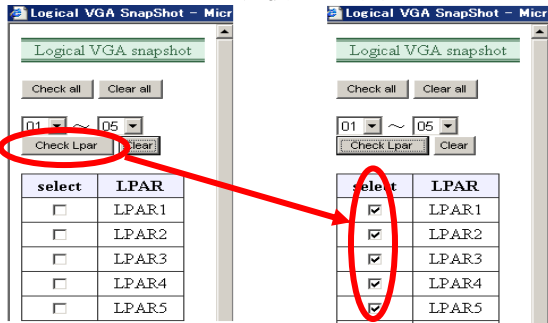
Logical VGA SnapShot - Micr

Logical VGA snapshot

Check all Clear all

01 ～ 05

Check Lpar Clear

| select | LPAR |
|---|---|
| ☐ | LPAR1 |
| ☐ | LPAR2 |
| ☐ | LPAR3 |
| ☐ | LPAR4 |
| ☐ | LPAR5 |

Logical VGA SnapShot - Micr

Logical VGA snapshot

Check all Clear all

01 ～ 05

Check Lpar Clear

| select | LPAR |
|---|---|
| ☑ | LPAR1 |
| ☑ | LPAR2 |
| ☑ | LPAR3 |
| ☑ | LPAR4 |
| ☑ | LPAR5 |